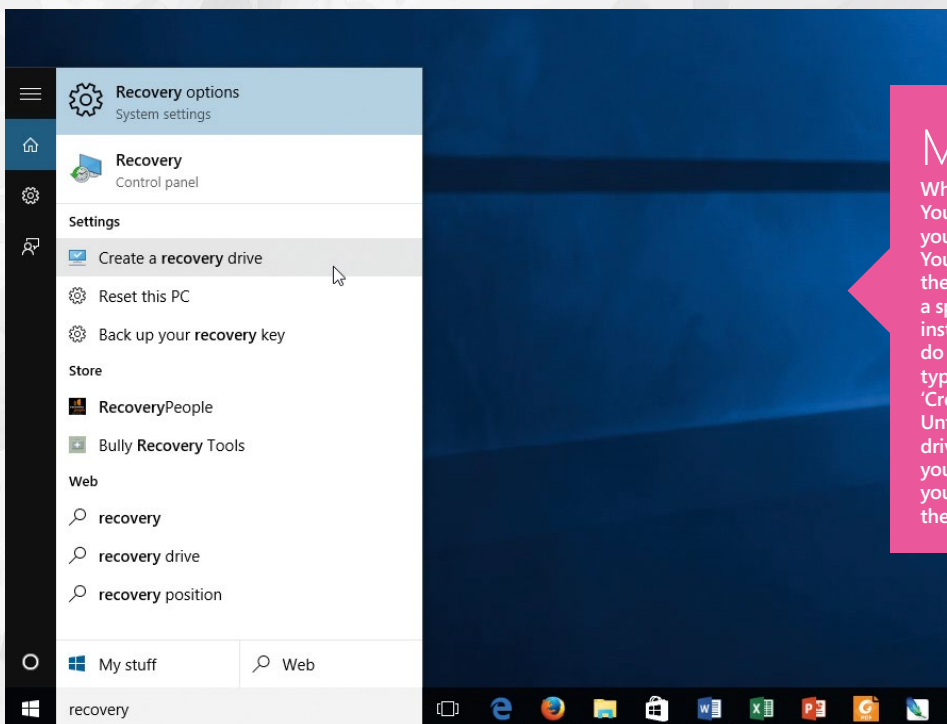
Recovery options
System settings

Recovery
Control panel

Settings

Create a recovery drive

Reset this PC

Back up your recovery key

Store

RecoveryPeople

Bully Recovery Tools

Web

recovery

recovery drive

recovery position

My stuff

Web

recovery

M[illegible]
Wh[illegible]
You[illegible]
you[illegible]
You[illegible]
the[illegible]
a sp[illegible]
inst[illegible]
do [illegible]
typ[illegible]
'Cr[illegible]
Un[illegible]
driv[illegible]
you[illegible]
you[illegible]
the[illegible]